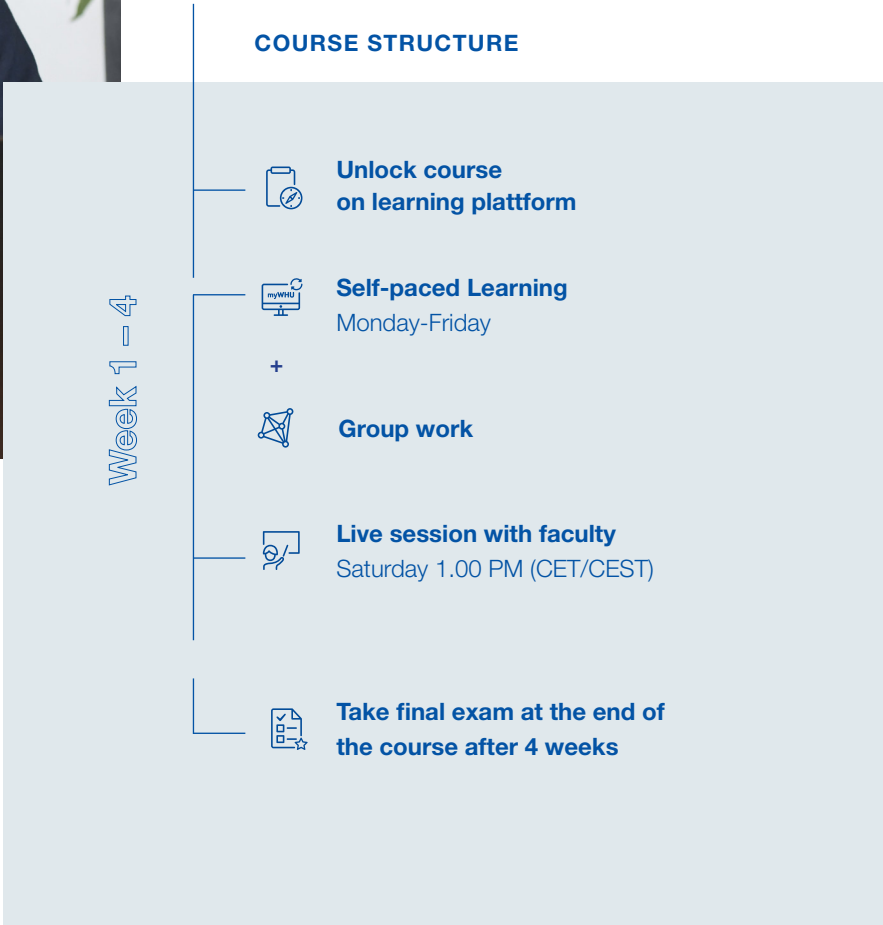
COURSE STRUCTURE

Week 1 – 4

Unlock course on learning plattform

myWHU

Self-paced Learning
Monday-Friday

+

Group work

Live session with faculty
Saturday 1.00 PM (CET/CEST)

Take final exam at the end of the course after 4 weeks